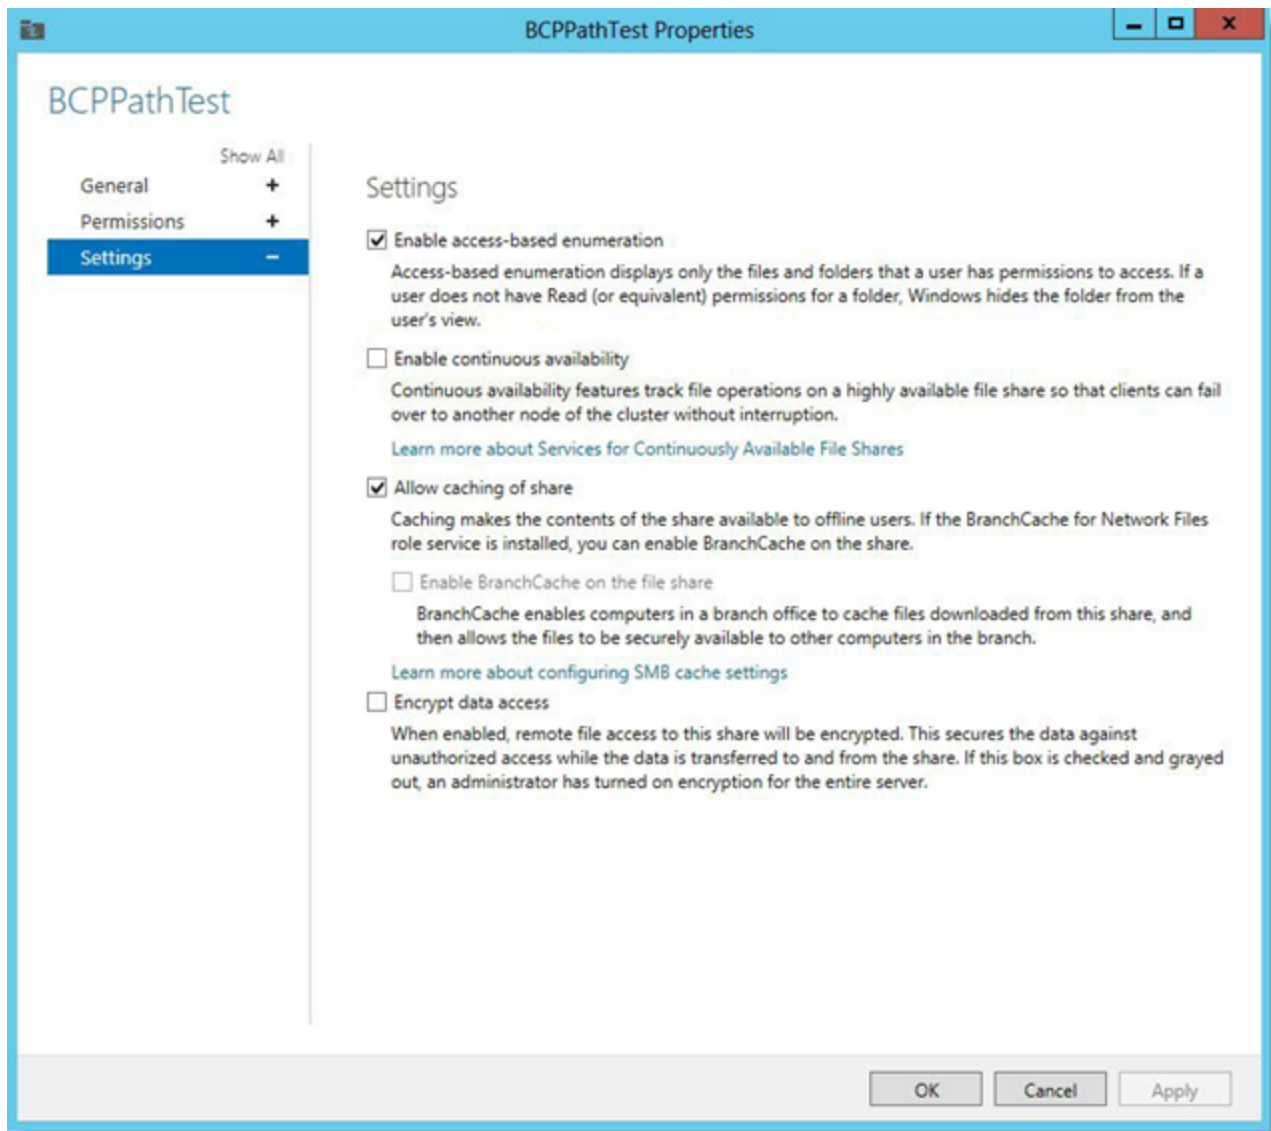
BCPPathTest Properties

BCPPathTest

Show All

General +

Permissions +

Settings −

Settings

☑ Enable access-based enumeration

Access-based enumeration displays only the files and folders that a user has permissions to access. If a user does not have Read (or equivalent) permissions for a folder, Windows hides the folder from the user's view.

☐ Enable continuous availability

Continuous availability features track file operations on a highly available file share so that clients can fail over to another node of the cluster without interruption.

Learn more about Services for Continuously Available File Shares

☑ Allow caching of share

Caching makes the contents of the share available to offline users. If the BranchCache for Network Files role service is installed, you can enable BranchCache on the share.

☐ Enable BranchCache on the file share

BranchCache enables computers in a branch office to cache files downloaded from this share, and then allows the files to be securely available to other computers in the branch.

Learn more about configuring SMB cache settings

☐ Encrypt data access

When enabled, remote file access to this share will be encrypted. This secures the data against unauthorized access while the data is transferred to and from the share. If this box is checked and grayed out, an administrator has turned on encryption for the entire server.

OK Cancel Apply